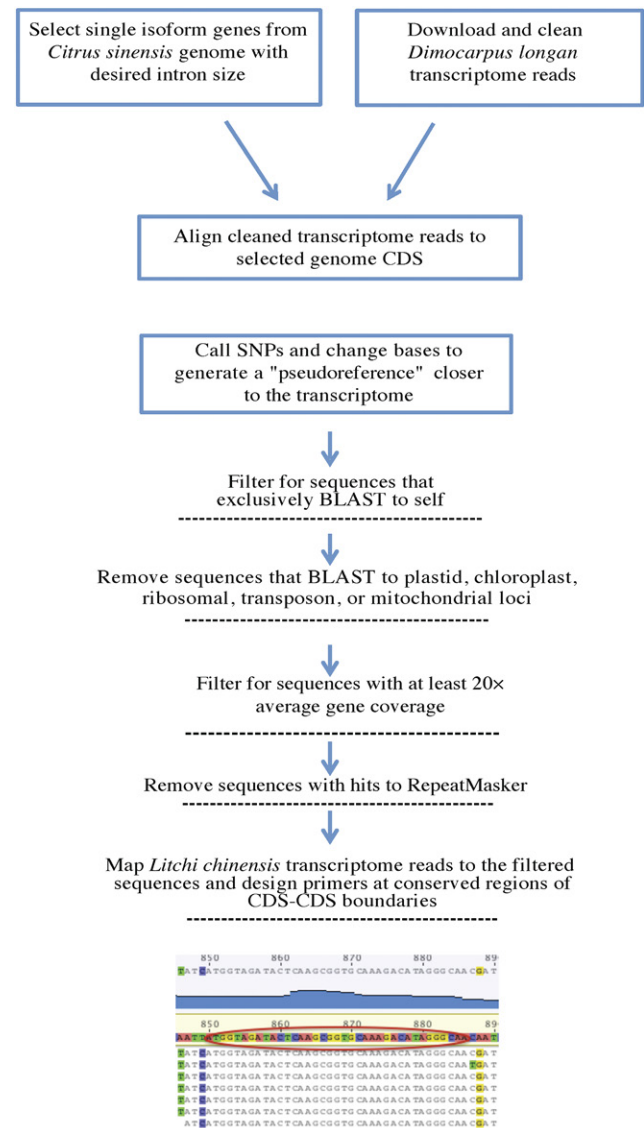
Select single isoform genes from *Citrus sinensis* genome with desired intron size

Download and clean *Dimocarpus longan* transcriptome reads

Align cleaned transcriptome reads to selected genome CDS

Call SNPs and change bases to generate a "pseudoreference" closer to the transcriptome

Filter for sequences that exclusively BLAST to self

Remove sequences that BLAST to plastid, chloroplast, ribosomal, transposon, or mitochondrial loci

Filter for sequences with at least 20× average gene coverage

Remove sequences with hits to RepeatMasker

Map *Litchi chinensis* transcriptome reads to the filtered sequences and design primers at conserved regions of CDS-CDS boundaries

850 860 870 880 89
TATGATGGTAGATACTCAAGCGGTGCAAAGACATAGGGCAACGAT

850 860 870 880 89
AATTATGGTAGATACTCAAGCGGTGCAAAGACATAGGGCAACAAT
TATGATGGTAGATACTCAAGCGGTGCAAAGACATAGGGCAACGAT
TATGATGGTAGATACTCAAGCGGTGCAAAGACATAGGGCAACGAT
TATGATGGTAGATACTCAAGCGGTGCAAAGACATAGGGCAATGAT
TATGATGGTAGATACTCAAGCGGTGCAAAGACATAGGGCAACGAT
TATGATGGTAGATACTCAAGCGGTGCAAAGACATAGGGCAACGAT
TATGATGGTAGATACTCAAGCGGTGCAAAGACATAGGGCAACGAT
ATGATGGTAGATACTCAAGCGGTGCAAAGACATAGGGCAACGAT